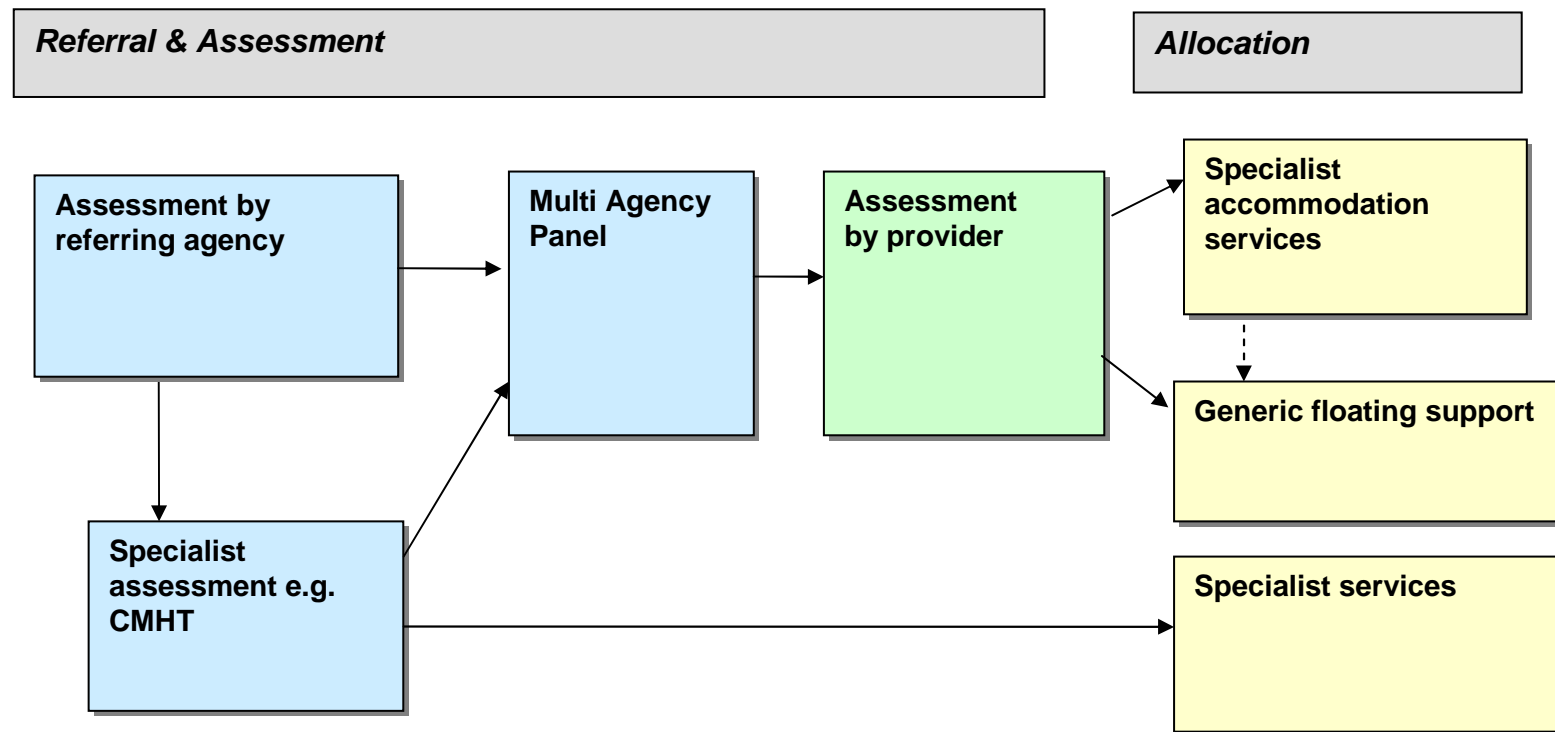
Referral & Assessment

Allocation

Assessment by referring agency

Multi Agency Panel

Assessment by provider

Specialist accommodation services

Generic floating support

Specialist assessment e.g. CMHT

Specialist services